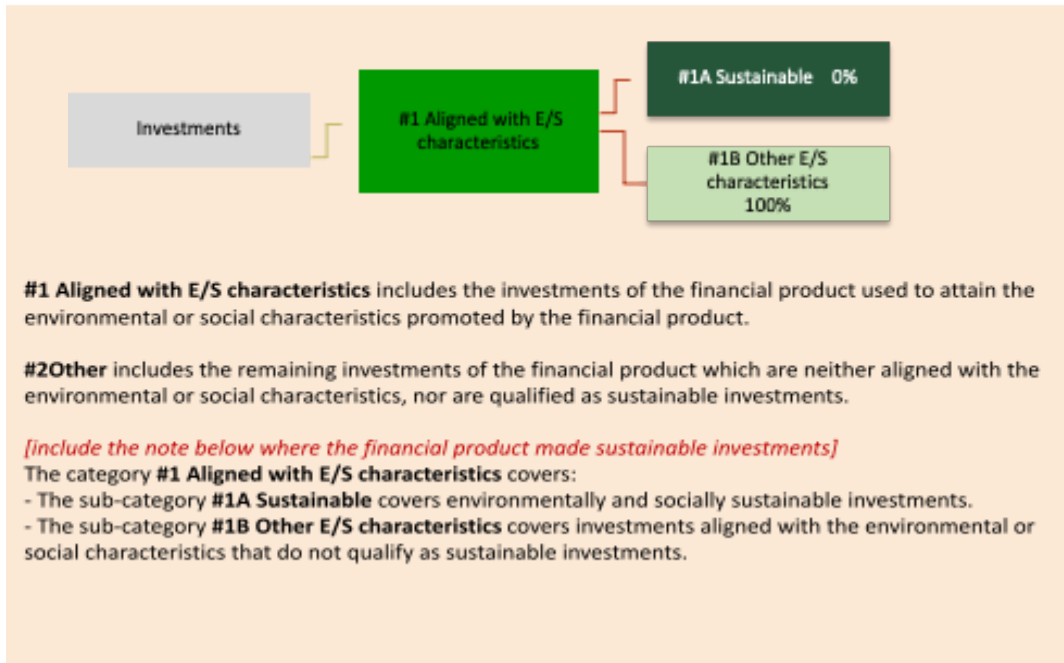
Investments

#1 Aligned with E/S characteristics

#1A Sustainable 0%

#1B Other E/S characteristics 100%

**#1 Aligned with E/S characteristics** includes the investments of the financial product used to attain the environmental or social characteristics promoted by the financial product.

**#2Other** includes the remaining investments of the financial product which are neither aligned with the environmental or social characteristics, nor are qualified as sustainable investments.

*[include the note below where the financial product made sustainable investments]*
The category **#1 Aligned with E/S characteristics** covers:
- The sub-category **#1A Sustainable** covers environmentally and socially sustainable investments.
- The sub-category **#1B Other E/S characteristics** covers investments aligned with the environmental or social characteristics that do not qualify as sustainable investments.